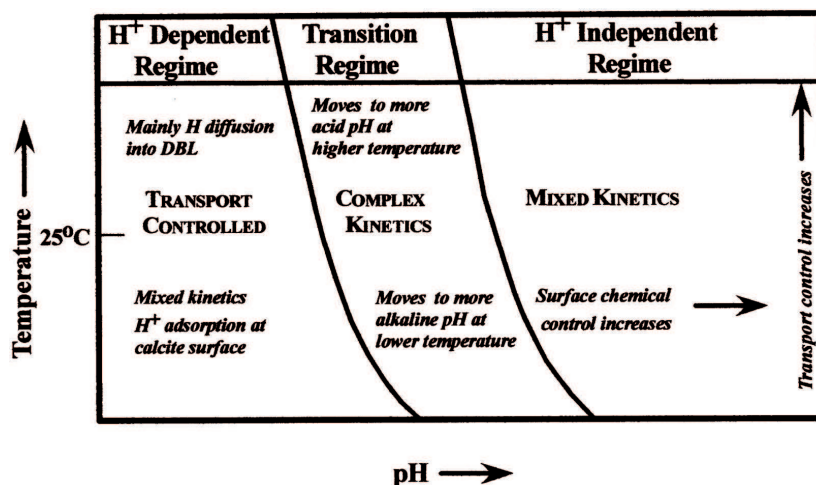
$H^+$ Dependent Regime

Transition Regime

$H^+$ Independent Regime

Mainly H diffusion into DBL

TRANSPORT CONTROLLED

Mixed kinetics

$H^+$ adsorption at calcite surface

Moves to more acid pH at higher temperature

COMPLEX KINETICS

Moves to more alkaline pH at lower temperature

MIXED KINETICS

Surface chemical control increases

Transport control increases

Temperature

$25^0C$

pH